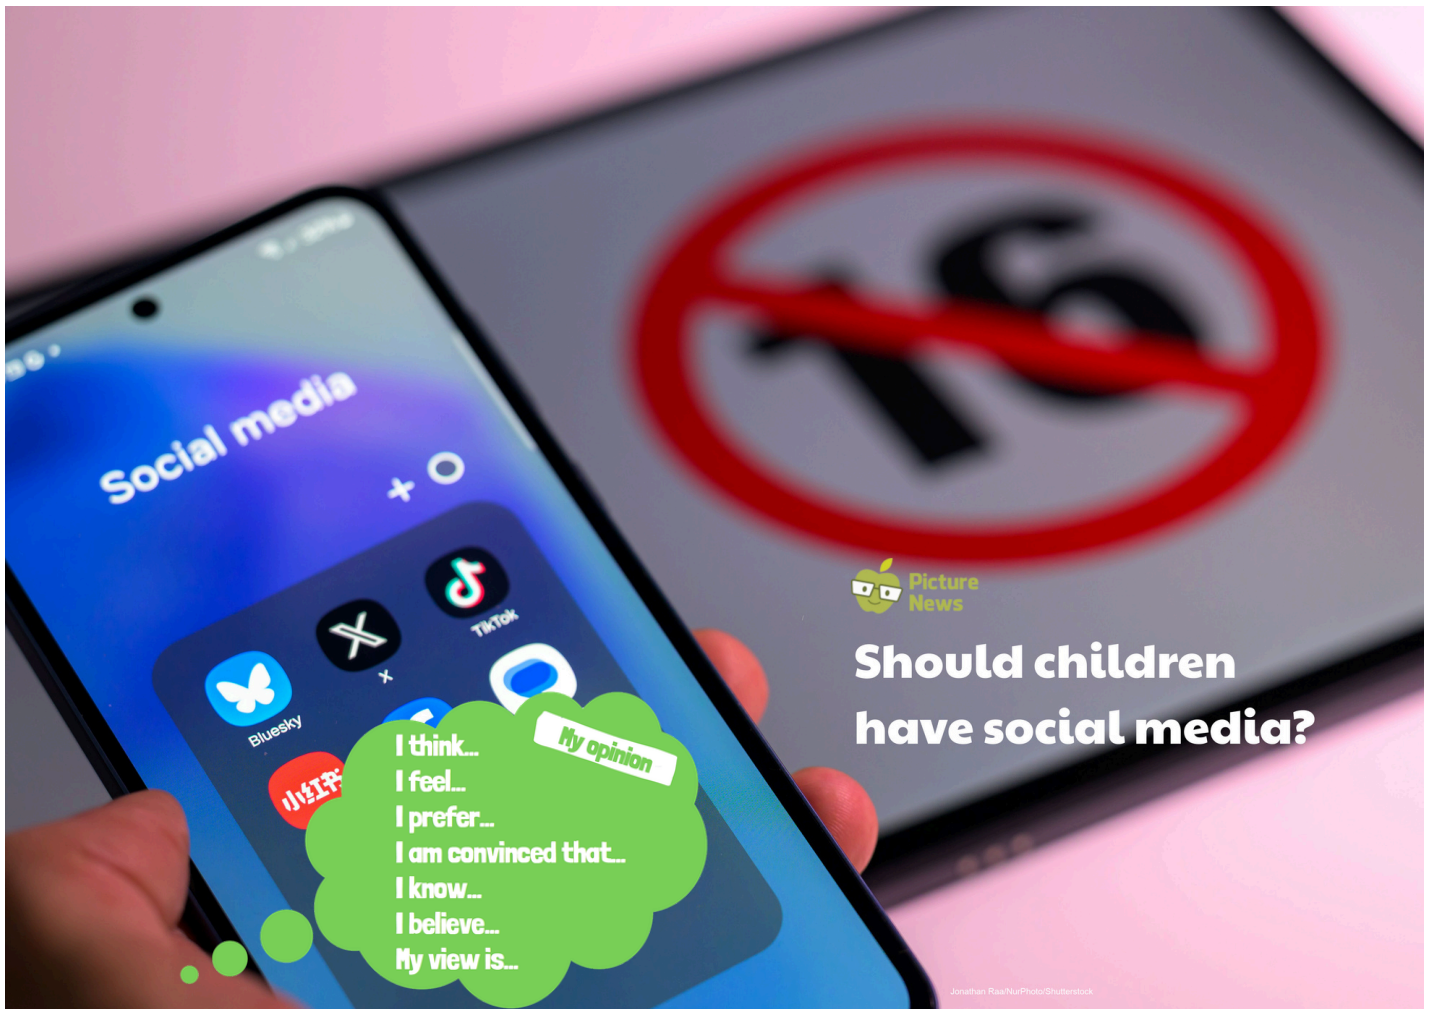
Social media

Bluesky

X

TikTok

小红书

16

My opinion

I think...
I feel...
I prefer...
I am convinced that...
I know...
I believe...
My view is...

Picture News

Should children have social media?

Jonathan Raa/NurPhoto/Shutterstock